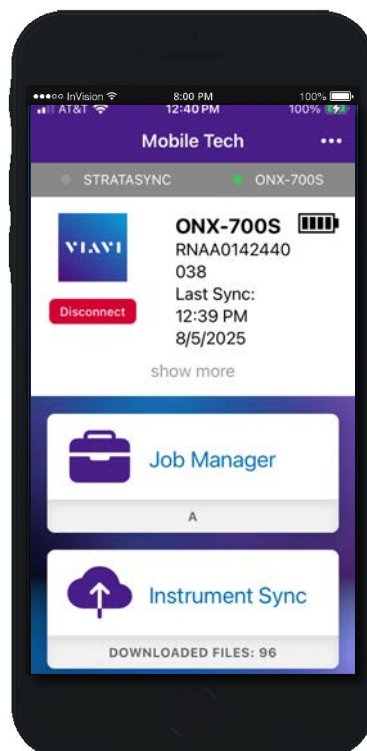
●●●○○ InVision 8:00 PM 100%
AT&T 12:40 PM 100%

Mobile Tech •••

STRATASYNC ONX-700S

VIAVI

Disconnect

ONX-700S
RNAA0142440038
Last Sync:
12:39 PM
8/5/2025

show more

Job Manager

A

Instrument Sync

DOWNLOADED FILES: 96